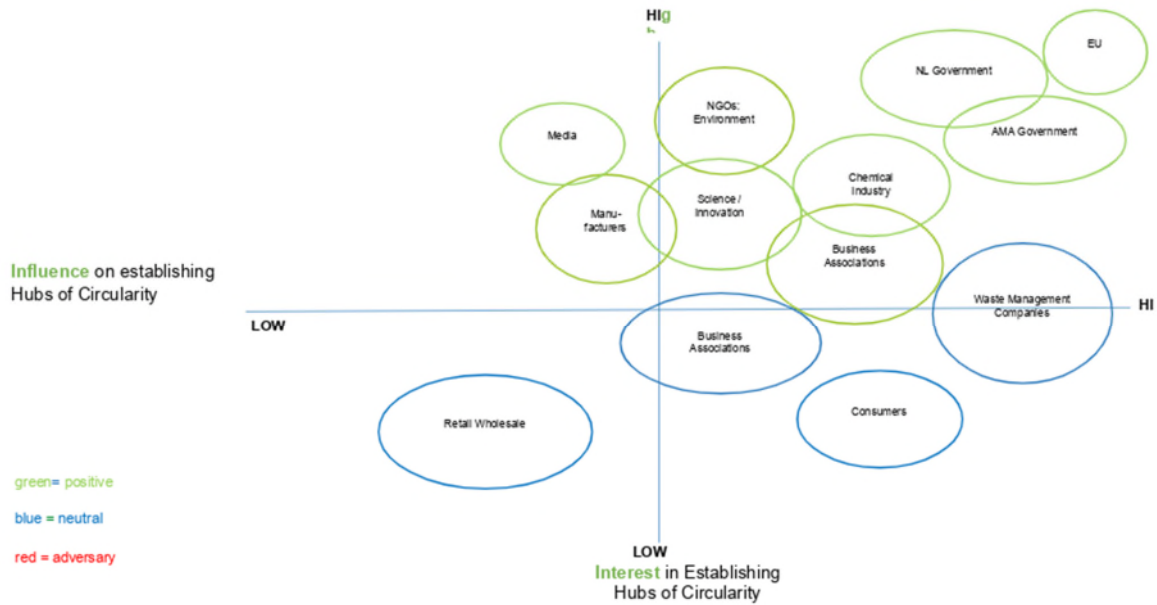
HIg
h

EU

NL Government

AMA Government

NGOs: Environment

Media

Chemical Industry

Science / Innovation

Manufacturers

Business Associations

Influence on establishing Hubs of Circularity

Waste Management Companies

HI

LOW

Business Associations

Retail Wholesale

Consumers

green= positive

blue = neutral

red = adversary

LOW

Interest in Establishing Hubs of Circularity